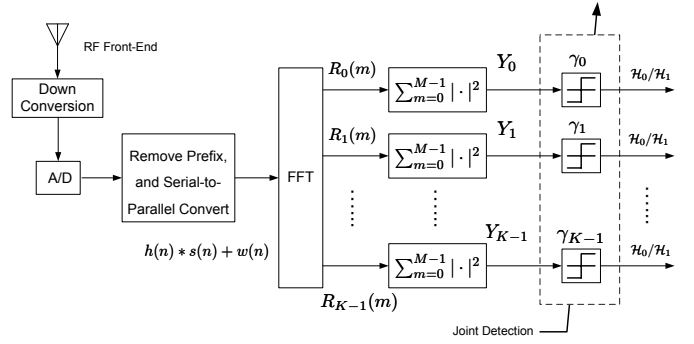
RF Front-End

Down Conversion

A/D

Remove Prefix, and Serial-to-Parallel Convert

$h(n) * s(n) + w(n)$

FFT

$R_0(m)$

$R_1(m)$

$R_{K-1}(m)$

$\sum_{m=0}^{M-1} |\cdot|^2$

$\sum_{m=0}^{M-1} |\cdot|^2$

$\sum_{m=0}^{M-1} |\cdot|^2$

$Y_0$

$Y_1$

$Y_{K-1}$

$\gamma_0$

$\gamma_1$

$\gamma_{K-1}$

$\mathcal{H}_0/\mathcal{H}_1$

$\mathcal{H}_0/\mathcal{H}_1$

$\mathcal{H}_0/\mathcal{H}_1$

Joint Detection